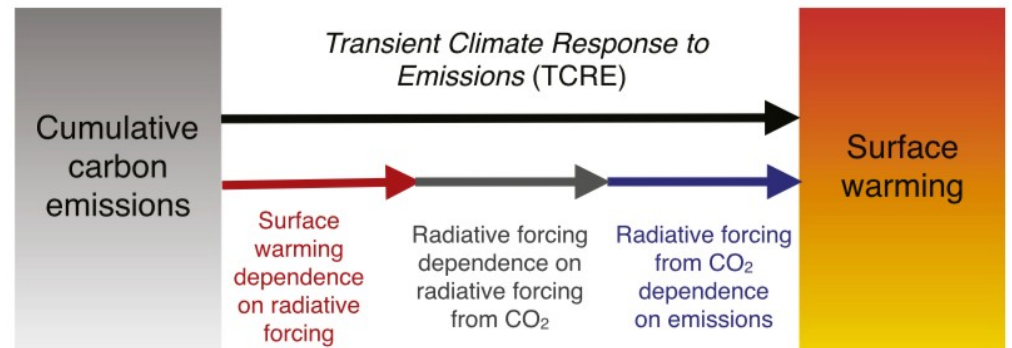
Transient Climate Response to Emissions (TCRE)

Cumulative carbon emissions

Surface warming

Surface warming dependence on radiative forcing

Radiative forcing dependence on radiative forcing from $CO_2$

Radiative forcing from $CO_2$ dependence on emissions